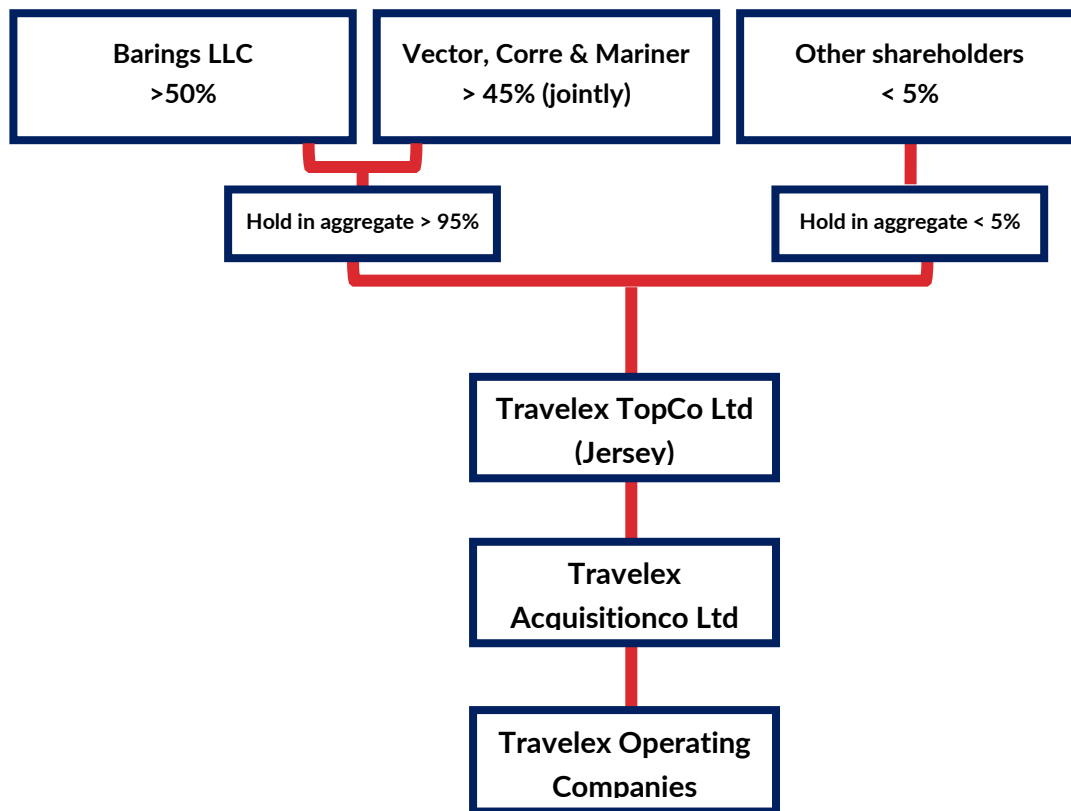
Barings LLC
>50%

Vector, Corre & Mariner
> 45% (jointly)

Other shareholders
< 5%

Hold in aggregate > 95%

Hold in aggregate < 5%

Travelex TopCo Ltd
(Jersey)

Travelex
Acquisitionco Ltd

Travelex Operating
Companies